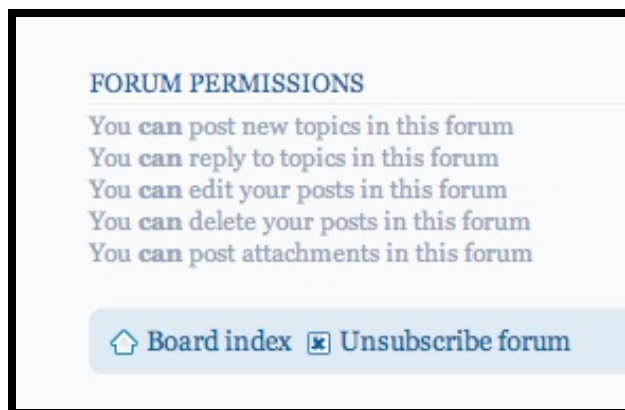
FORUM PERMISSIONS

You can post new topics in this forum
You can reply to topics in this forum
You can edit your posts in this forum
You can delete your posts in this forum
You can post attachments in this forum

Board index Unsubscribe forum